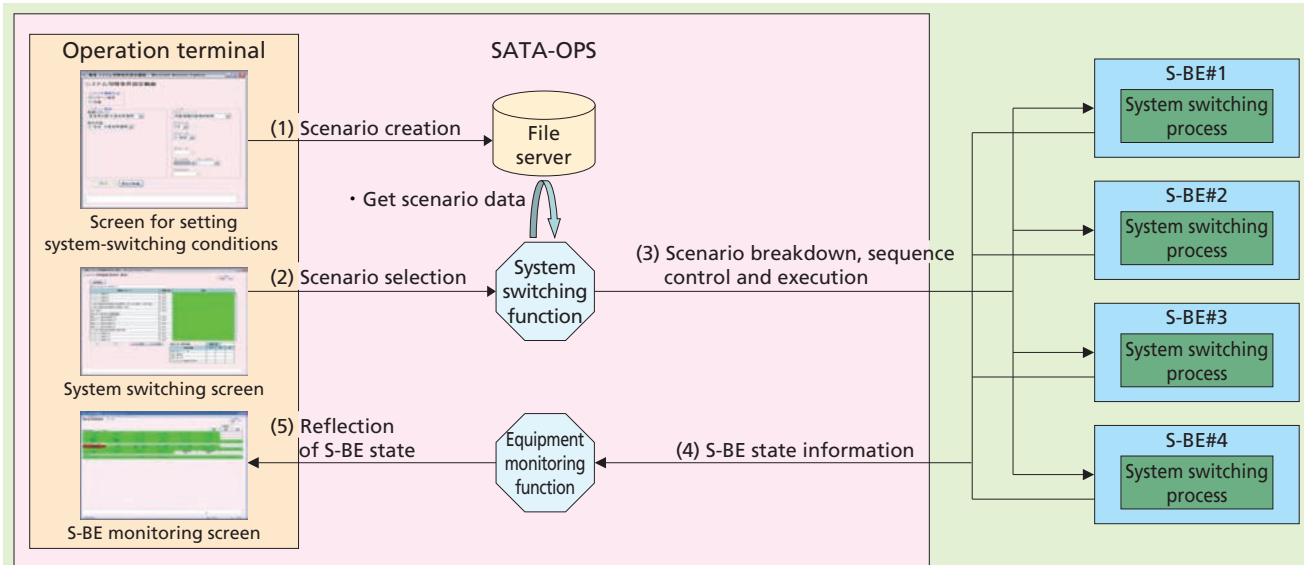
Operation terminal

SATA-OPS

(1) Scenario creation

File server

・Get scenario data

Screen for setting system-switching conditions

(2) Scenario selection

System switching function

(3) Scenario breakdown, sequence control and execution

System switching screen

(5) Reflection of S-BE state

Equipment monitoring function

(4) S-BE state information

S-BE monitoring screen

S-BE#1
System switching process

S-BE#2
System switching process

S-BE#3
System switching process

S-BE#4
System switching process